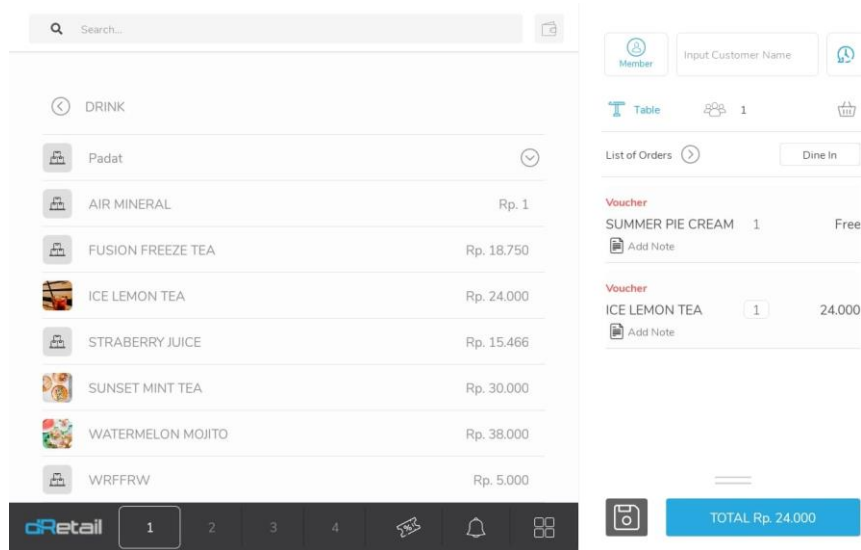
Search...

DRINK

Padat

AIR MINERAL Rp. 1

FUSION FREEZE TEA Rp. 18.750

ICE LEMON TEA Rp. 24.000

STRABERRY JUICE Rp. 15.466

SUNSET MINT TEA Rp. 30.000

WATERMELON MOJITO Rp. 38.000

WRFFRW Rp. 5.000

dRetail 1 2 3 4

Member

Input Customer Name

Table 1

List of Orders

Dine In

Voucher

SUMMER PIE CREAM 1 Free

Add Note

Voucher

ICE LEMON TEA 1 24.000

Add Note

TOTAL Rp. 24.000